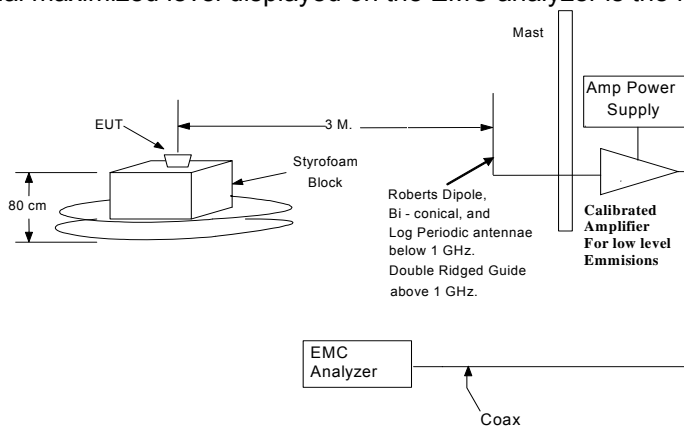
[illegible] maximized level displayed on the EMC analyzer is the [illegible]

Mast

EUT

3 M.

Amp Power Supply

Styrofoam Block

80 cm

Roberts Dipole, Bi - conical, and Log Periodic antennae below 1 GHz. Double Ridged Guide above 1 GHz.

Calibrated Amplifier For low level Emmisions

EMC Analyzer

Coax